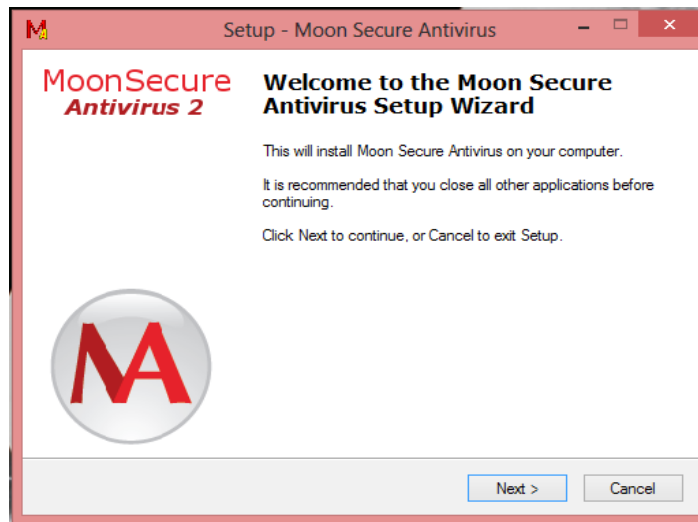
Setup - Moon Secure Antivirus

MoonSecure
Antivirus 2

Welcome to the Moon Secure Antivirus Setup Wizard

This will install Moon Secure Antivirus on your computer.

It is recommended that you close all other applications before continuing.

Click Next to continue, or Cancel to exit Setup.

Next >

Cancel